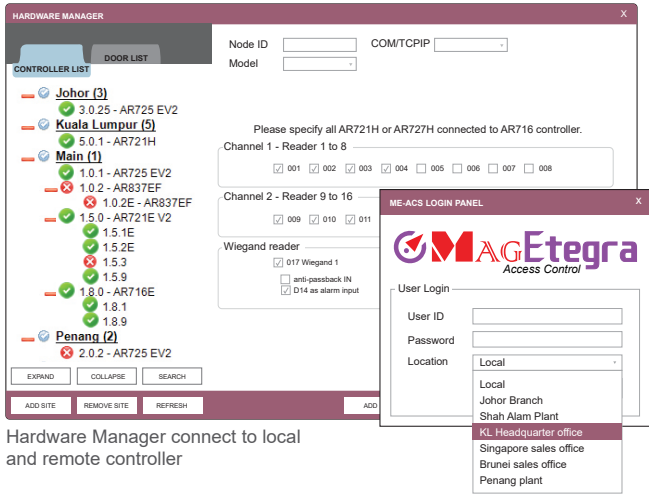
HARDWARE MANAGER X

CONTROLLER LIST DOOR LIST

Johor (3)
3.0.25 - AR725 EV2
Kuala Lumpur (5)
5.0.1 - AR721H
Main (1)
1.0.1 - AR725 EV2
1.0.2 - AR837EF
1.0.2E - AR837EF
1.5.0 - AR721E V2
1.5.1E
1.5.2E
1.5.3
1.5.9
1.8.0 - AR716E
1.8.1
1.8.9
Penang (2)
2.0.2 - AR725 EV2

EXPAND COLLAPSE SEARCH

ADD SITE REMOVE SITE REFRESH ADD

Node ID COM/TCPIP
Model

Please specify all AR721H or AR727H connected to AR716 controller.

Channel 1 - Reader 1 to 8
001 002 003 004 005 006 007 008

Channel 2 - Reader 9 to 16
009 010 011

Wiegand reader
017 Wiegand 1
anti-passback IN
D14 as alarm input

ME-ACS LOGIN PANEL X

MAGEtegra
Access Control

User Login
User ID
Password
Location Local

Local
Johor Branch
Shah Alam Plant
KL Headquarter office
Singapore sales office
Brunei sales office
Penang plant

Hardware Manager connect to local and remote controller